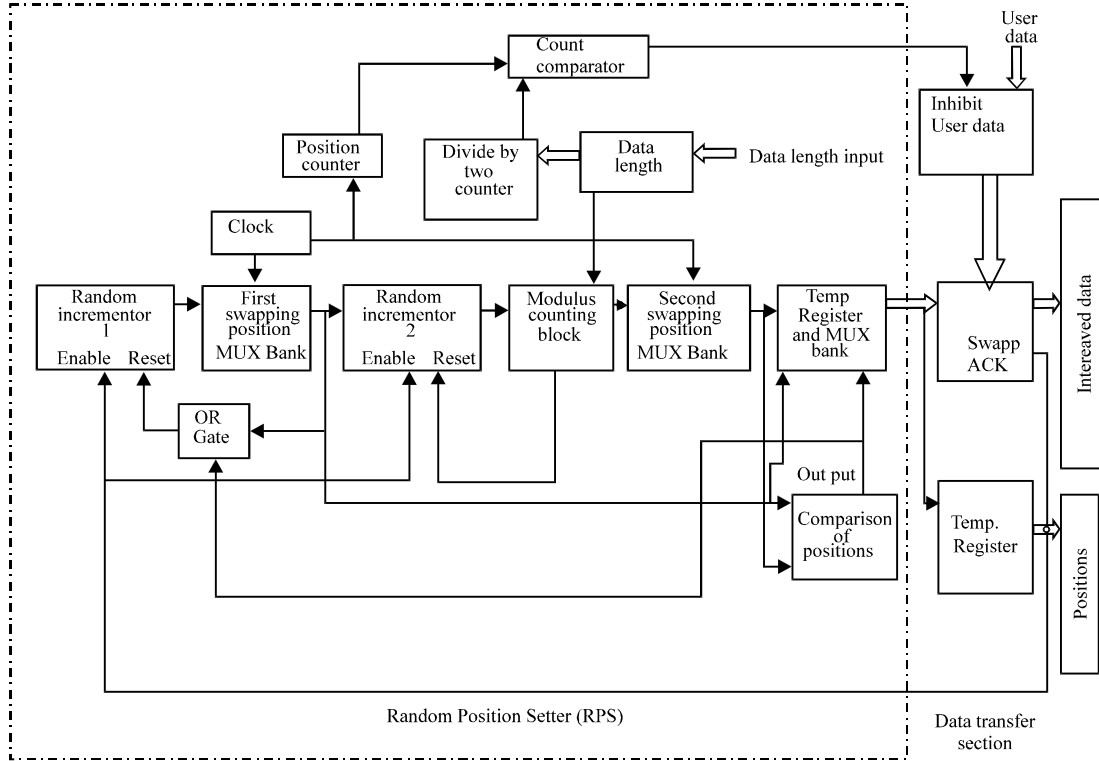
Count comparator

User data

Position counter

Divide by two counter

Data length

Data length input

Inhibit User data

Clock

Random incrementor 1
Enable Reset

First swapping position MUX Bank

Random incrementor 2
Enable Reset

Modulus counting block

Second swapping position MUX Bank

Temp Register and MUX bank

Swapp ACK

Intereaved data

OR Gate

Out put

Comparison of positions

Temp. Register

Positions

Random Position Setter (RPS)

Data transfer section